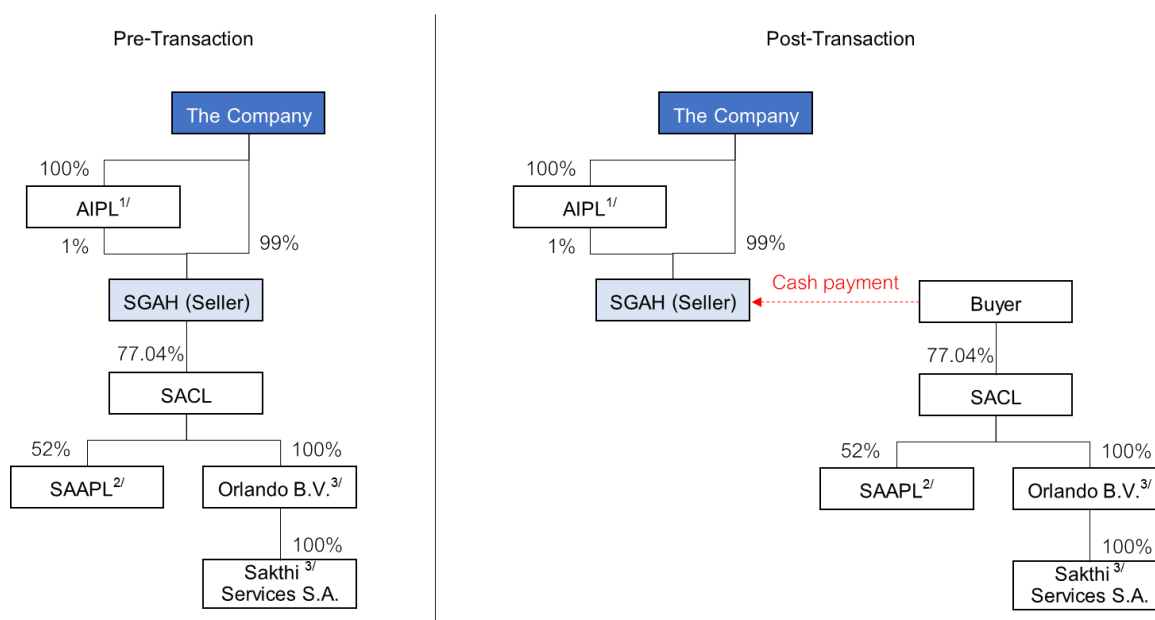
Pre-Transaction

The Company

100%

AIPL$^{1/}$

1%

99%

SGAH (Seller)

77.04%

SACL

52%

100%

SAAPL$^{2/}$

Orlando B.V.$^{3/}$

100%

Sakthi $^{3/}$ Services S.A.

Post-Transaction

The Company

100%

AIPL$^{1/}$

1%

99%

Cash payment

SGAH (Seller)

Buyer

77.04%

SACL

52%

100%

SAAPL$^{2/}$

Orlando B.V.$^{3/}$

100%

Sakthi $^{3/}$ Services S.A.